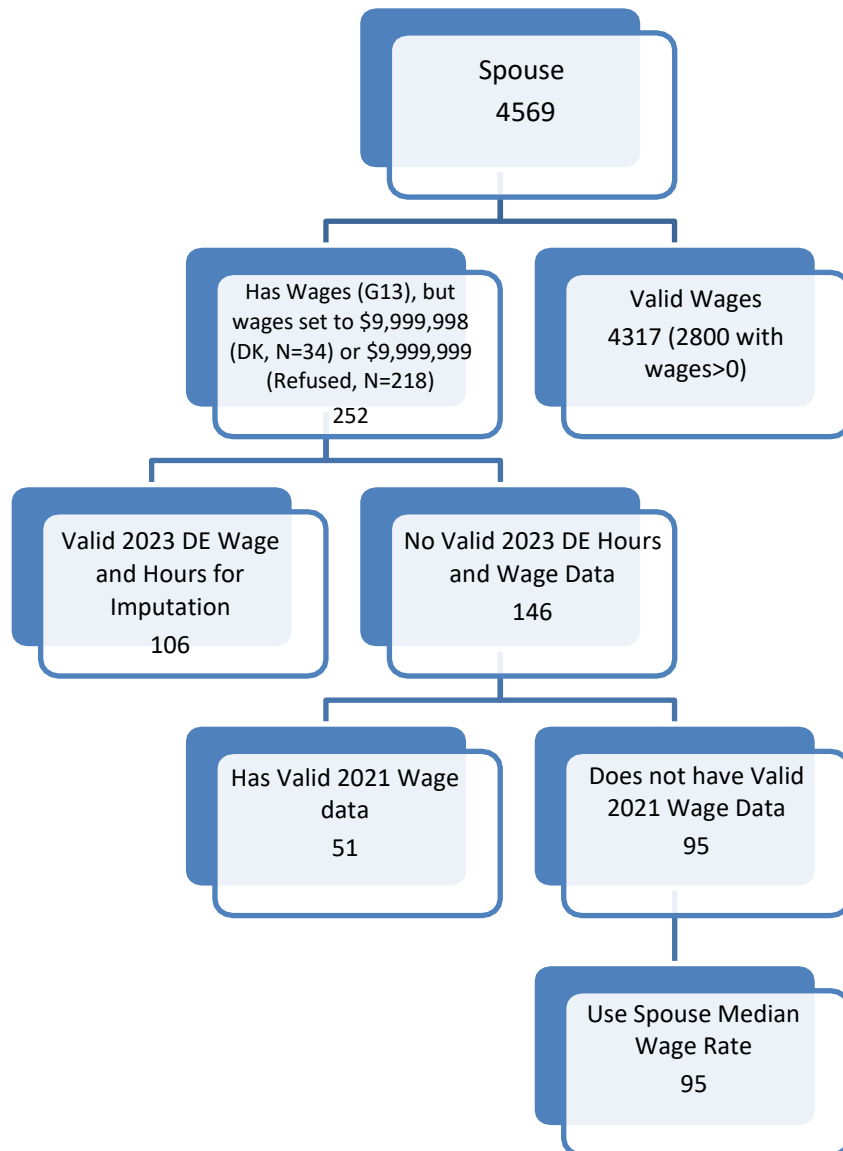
Spouse
4569

Has Wages (G13), but wages set to \$9,999,998 (DK, N=34) or \$9,999,999 (Refused, N=218)
252

Valid Wages
4317 (2800 with wages>0)

Valid 2023 DE Wage and Hours for Imputation
106

No Valid 2023 DE Hours and Wage Data
146

Has Valid 2021 Wage data
51

Does not have Valid 2021 Wage Data
95

Use Spouse Median Wage Rate
95